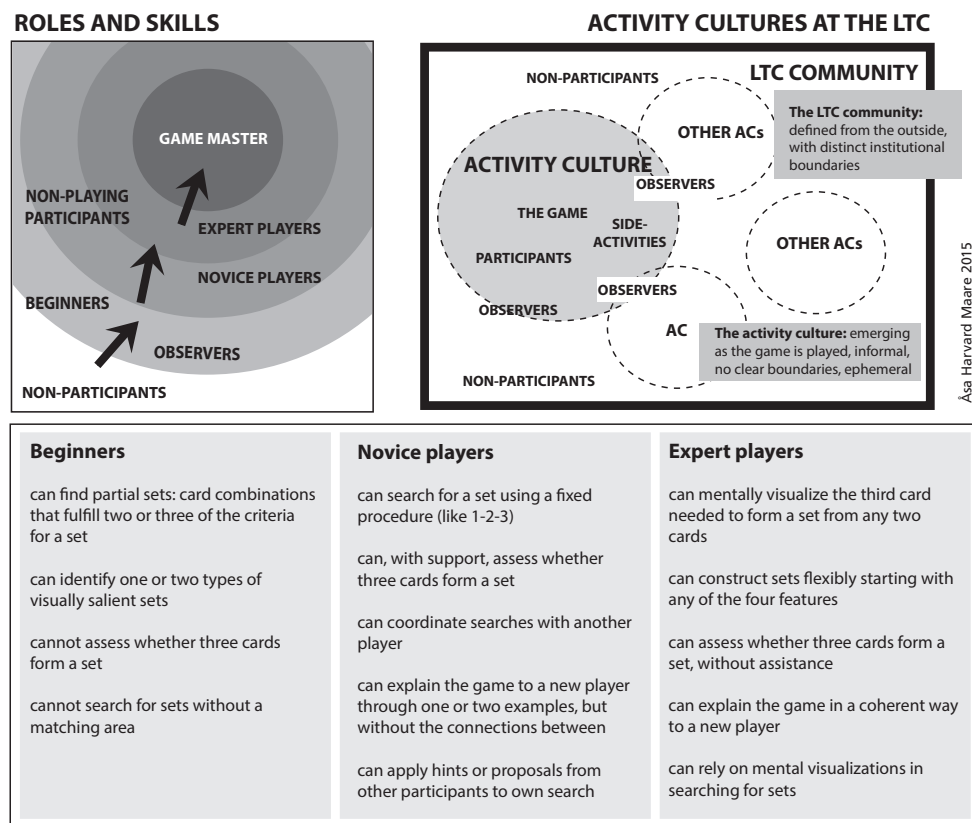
ROLES AND SKILLS

GAME MASTER

NON-PLAYING PARTICIPANTS

EXPERT PLAYERS

NOVICE PLAYERS

BEGINNERS

OBSERVERS

NON-PARTICIPANTS

ACTIVITY CULTURES AT THE LTC

NON-PARTICIPANTS

LTC COMMUNITY

The LTC community: defined from the outside, with distinct institutional boundaries

OTHER ACs

ACTIVITY CULTURE

OBSERVERS

THE GAME

SIDE-ACTIVITIES

OTHER ACs

PARTICIPANTS

OBSERVERS

OBSERVERS

AC

The activity culture: emerging as the game is played, informal, no clear boundaries, ephemeral

NON-PARTICIPANTS

Åsa Harvard Maare 2015

Beginners

can find partial sets: card combinations that fulfill two or three of the criteria for a set

can identify one or two types of visually salient sets

cannot assess whether three cards form a set

cannot search for sets without a matching area

Novice players

can search for a set using a fixed procedure (like 1-2-3)

can, with support, assess whether three cards form a set

can coordinate searches with another player

can explain the game to a new player through one or two examples, but without the connections between

can apply hints or proposals from other participants to own search

Expert players

can mentally visualize the third card needed to form a set from any two cards

can construct sets flexibly starting with any of the four features

can assess whether three cards form a set, without assistance

can explain the game in a coherent way to a new player

can rely on mental visualizations in searching for sets